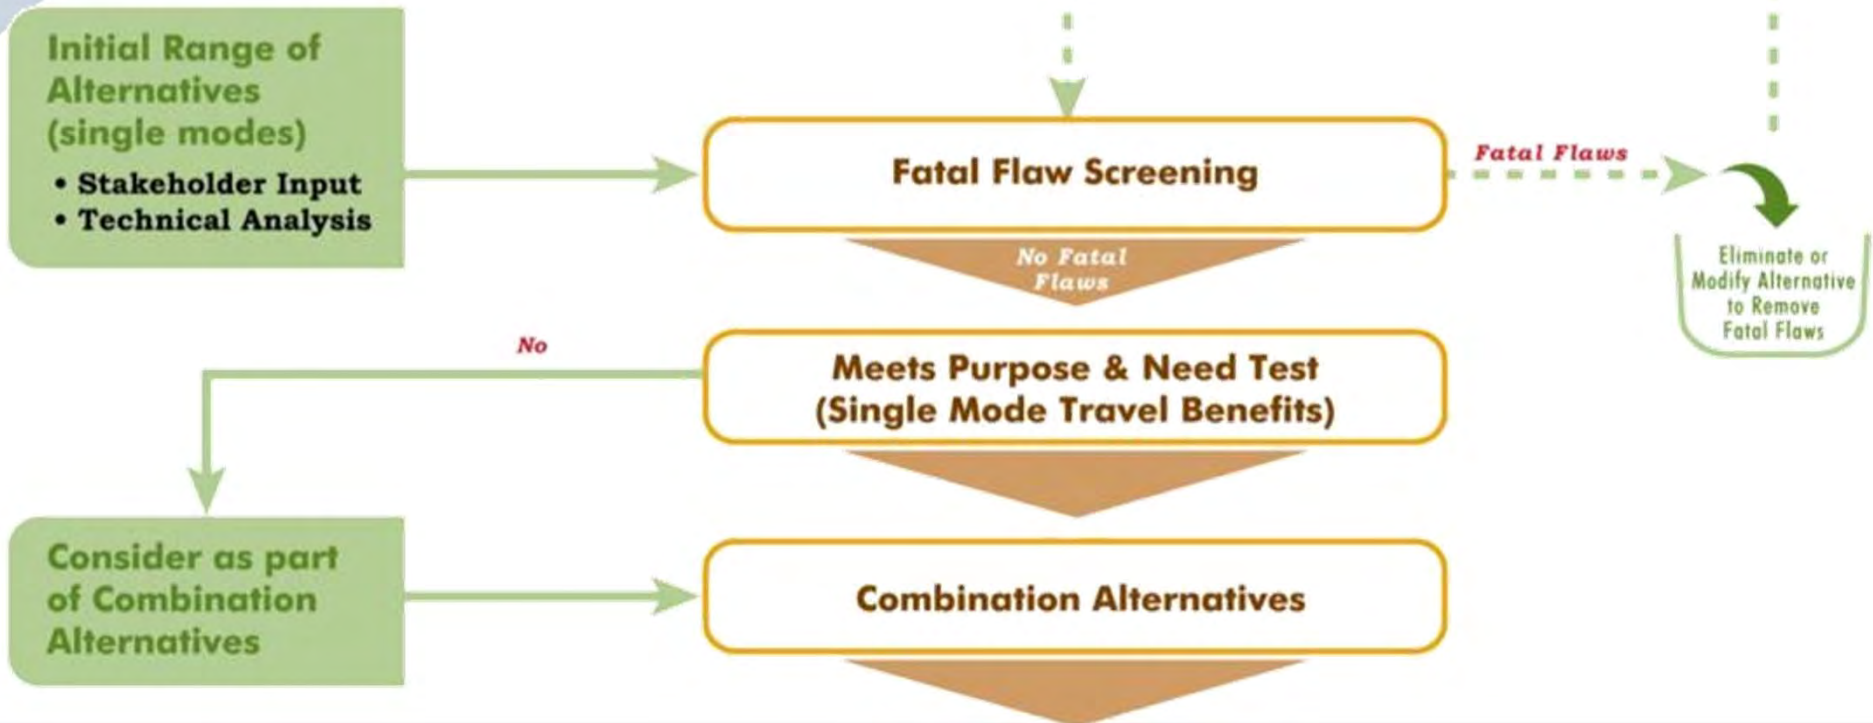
Initial Range of Alternatives (single modes)

• Stakeholder Input
• Technical Analysis

Fatal Flaw Screening

Fatal Flaws

Eliminate or Modify Alternative to Remove Fatal Flaws

No Fatal Flaws

No

Meets Purpose & Need Test (Single Mode Travel Benefits)

Consider as part of Combination Alternatives

Combination Alternatives